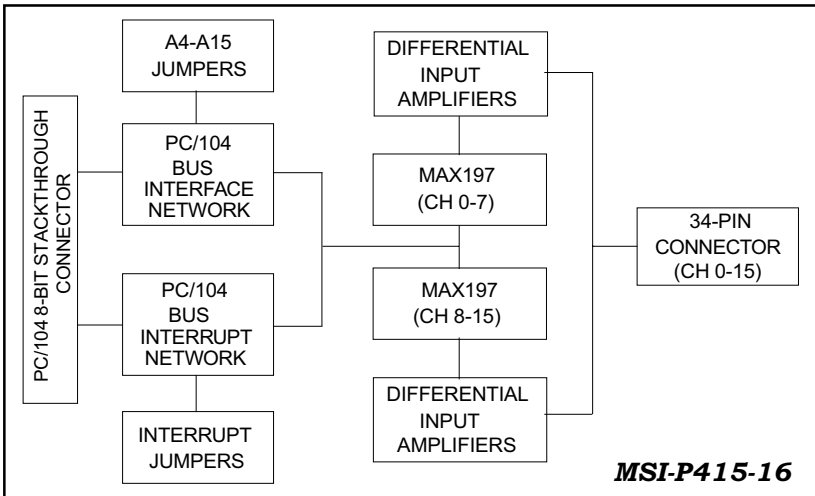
PC/104 8-BIT STACKTHROUGH CONNECTOR

A4-A15 JUMPERS

PC/104 BUS INTERFACE NETWORK

PC/104 BUS INTERRUPT NETWORK

INTERRUPT JUMPERS

DIFFERENTIAL INPUT AMPLIFIERS

MAX197 (CH 0-7)

MAX197 (CH 8-15)

DIFFERENTIAL INPUT AMPLIFIERS

34-PIN CONNECTOR (CH 0-15)

MSI-P415-16